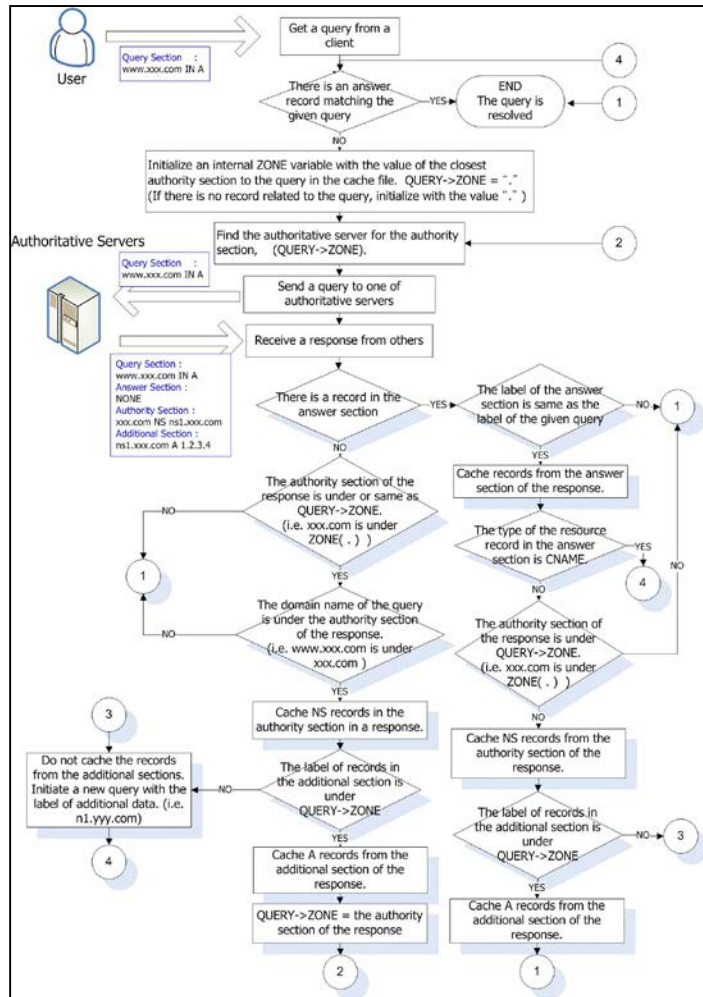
User

Query Section : www.xxx.com IN A

Get a query from a client

4

There is an answer record matching the given query

YES

END
The query is resolved

1

NO

Initialize an internal ZONE variable with the value of the closest authority section to the query in the cache file. QUERY->ZONE = "."
(If there is no record related to the query, initialize with the value "." )

Authoritative Servers

Find the authoritative server for the authority section, (QUERY->ZONE).

2

Query Section : www.xxx.com IN A

Send a query to one of authoritative servers

Receive a response from others

Query Section : www.xxx.com IN A
Answer Section : NONE
Authority Section : xxx.com NS ns1.xxx.com
Additional Section : ns1.xxx.com A 1.2.3.4

There is a record in the answer section

YES

The label of the answer section is same as the label of the given query

NO

1

NO

YES

Cache records from the answer section of the response.

The authority section of the response is under or same as QUERY->ZONE. (i.e. xxx.com is under ZONE( . ) )

NO

1

The type of the resource record in the answer section is CNAME.

YES

4

NO

NO

YES

The domain name of the query is under the authority section of the response. (i.e. www.xxx.com is under xxx.com )

NO

The authority section of the response is under QUERY->ZONE. (i.e. xxx.com is under ZONE( . ) )

YES

NO

3

Cache NS records in the authority section in a response.

Do not cache the records from the additional sections. Initiate a new query with the label of additional data. (i.e. n1.yyy.com)

NO

The label of records in the additional section is under QUERY->ZONE

4

YES

Cache NS records from the authority section of the response.

The label of records in the additional section is under QUERY->ZONE

NO

3

Cache A records from the additional section of the response.

YES

QUERY->ZONE = the authority section of the response

Cache A records from the additional section of the response.

2

1